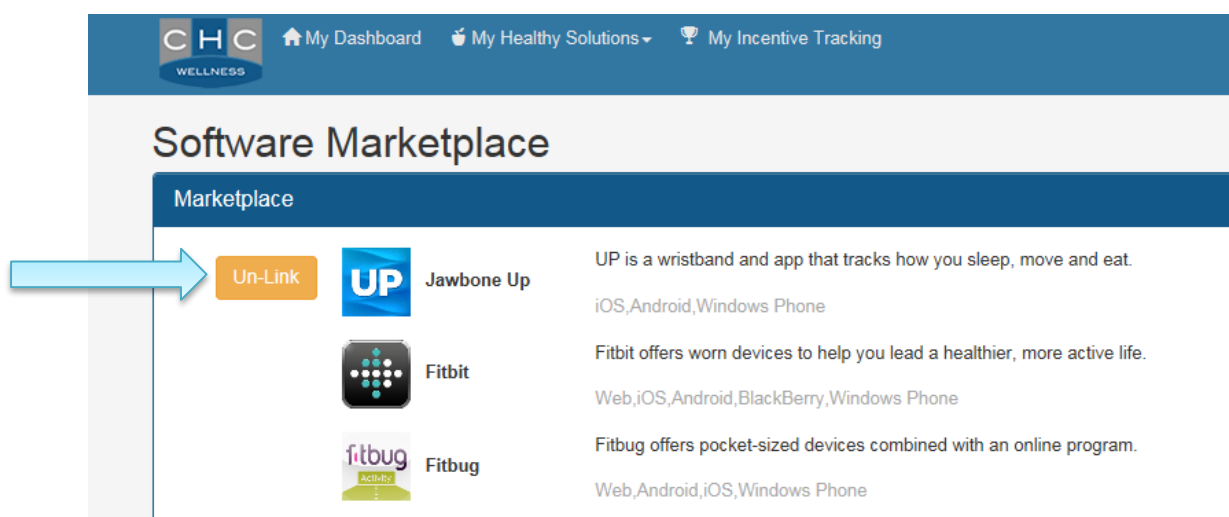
C H C
WELLNESS

My Dashboard
My Healthy Solutions
My Incentive Tracking

Software Marketplace

Marketplace

Un-Link

UP

Jawbone Up

UP is a wristband and app that tracks how you sleep, move and eat.

iOS,Android,Windows Phone

Fitbit

Fitbit offers worn devices to help you lead a healthier, more active life.

Web,iOS,Android,BlackBerry,Windows Phone

fitbug
Activity

Fitbug

Fitbug offers pocket-sized devices combined with an online program.

Web,Android,iOS,Windows Phone